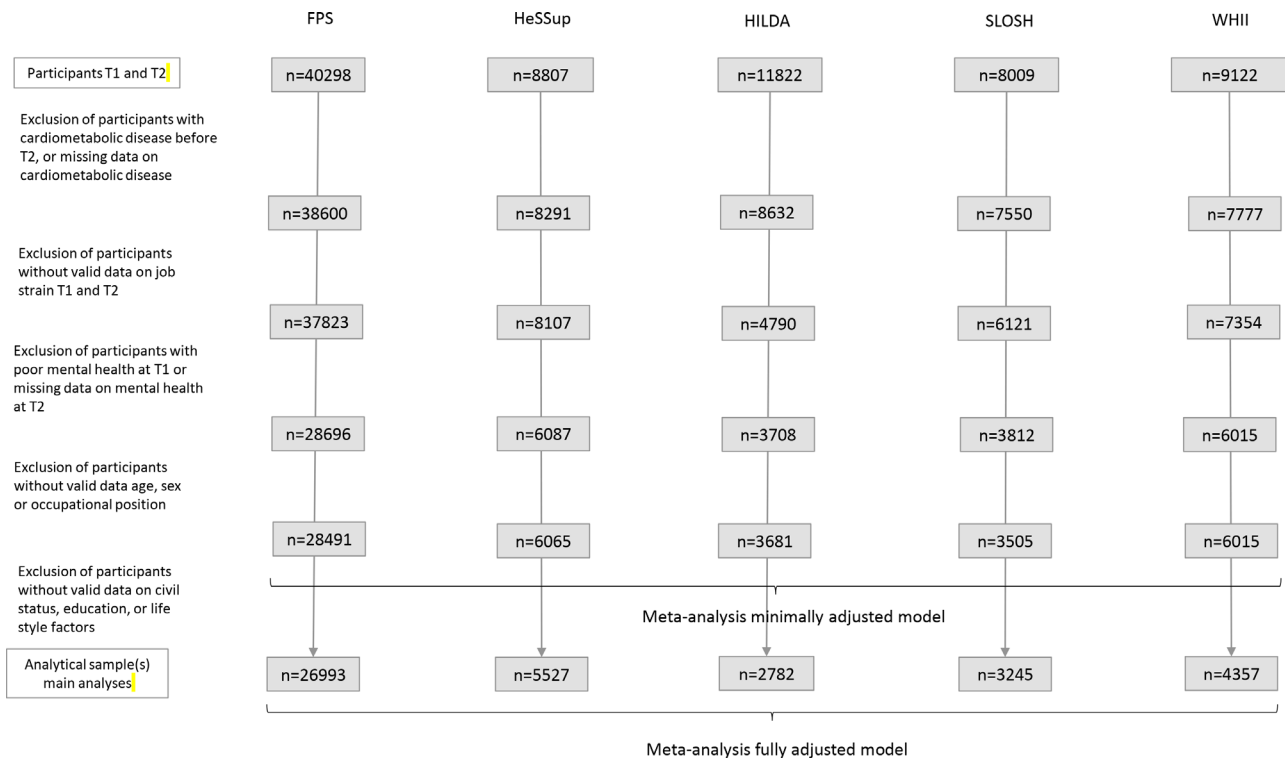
FPS

HeSSup

HILDA

SLOSH

WHII

Participants T1 and T2

n=40298

n=8807

n=11822

n=8009

n=9122

Exclusion of participants with cardiometabolic disease before T2, or missing data on cardiometabolic disease

n=38600

n=8291

n=8632

n=7550

n=7777

Exclusion of participants without valid data on job strain T1 and T2

n=37823

n=8107

n=4790

n=6121

n=7354

Exclusion of participants with poor mental health at T1 or missing data on mental health at T2

n=28696

n=6087

n=3708

n=3812

n=6015

Exclusion of participants without valid data age, sex or occupational position

n=28491

n=6065

n=3681

n=3505

n=6015

Exclusion of participants without valid data on civil status, education, or life style factors

Meta-analysis minimally adjusted model

Analytical sample(s) main analyses

n=26993

n=5527

n=2782

n=3245

n=4357

Meta-analysis fully adjusted model